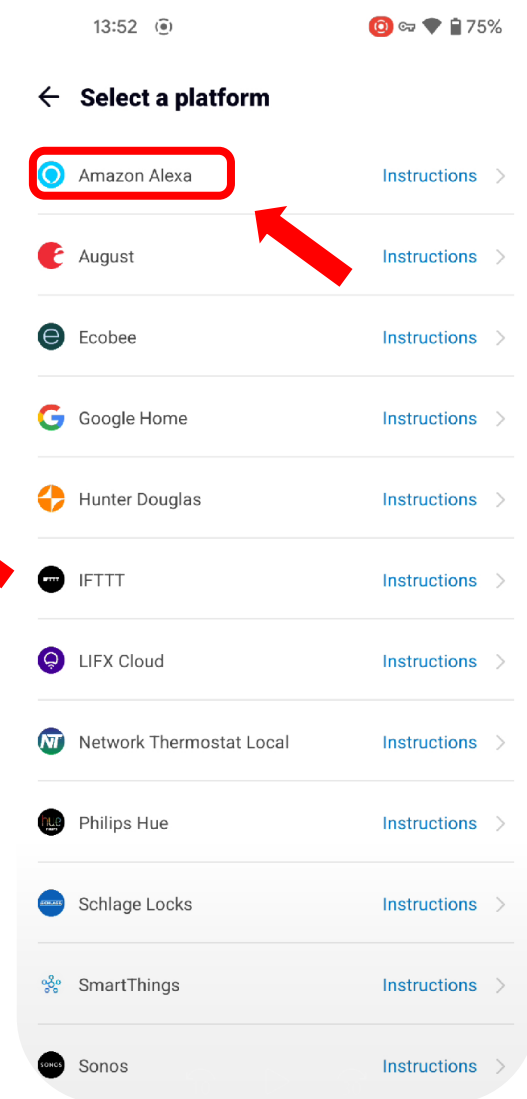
13:52 75%

Select a platform

Amazon Alexa Instructions

August Instructions

Ecobee Instructions

Google Home Instructions

Hunter Douglas Instructions

IFTTT Instructions

LIFX Cloud Instructions

Network Thermostat Local Instructions

Philips Hue Instructions

Schlage Locks Instructions

SmartThings Instructions

Sonos Instructions